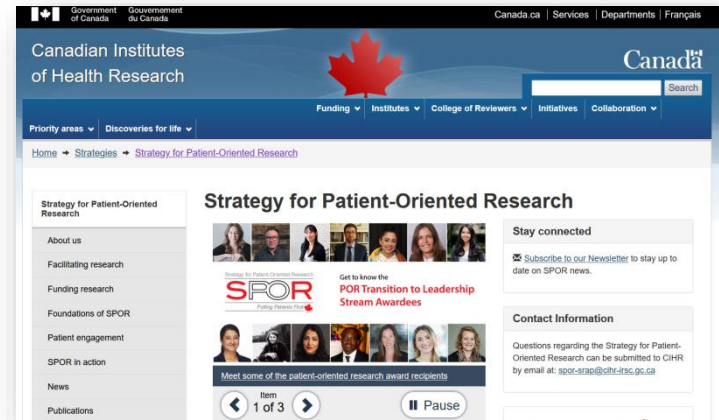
Government of Canada Gouvernement du Canada

Canada.ca | Services | Departments | Français

Canadian Institutes of Health Research

Canada

Search

Funding ∨ Institutes ∨ College of Reviewers ∨ Initiatives Collaboration ∨

Priority areas ∨ Discoveries for life ∨

Home → Strategies → Strategy for Patient-Oriented Research

Strategy for Patient-Oriented Research

About us

Facilitating research

Funding research

Foundations of SPOR

Patient engagement

SPOR in action

News

Publications

Strategy for Patient-Oriented Research

Strategy for Patient-Oriented Research
SPOR
Putting Patients First

Get to know the
POR Transition to Leadership Stream Awardees

Meet some of the patient-oriented research award recipients

Item
1 of 3

Pause

Stay connected

Subscribe to our Newsletter to stay up to date on SPOR news.

Contact Information

Questions regarding the Strategy for Patient-Oriented Research can be submitted to CIHR by email at: spor-srap@cihr-irsc.gc.ca